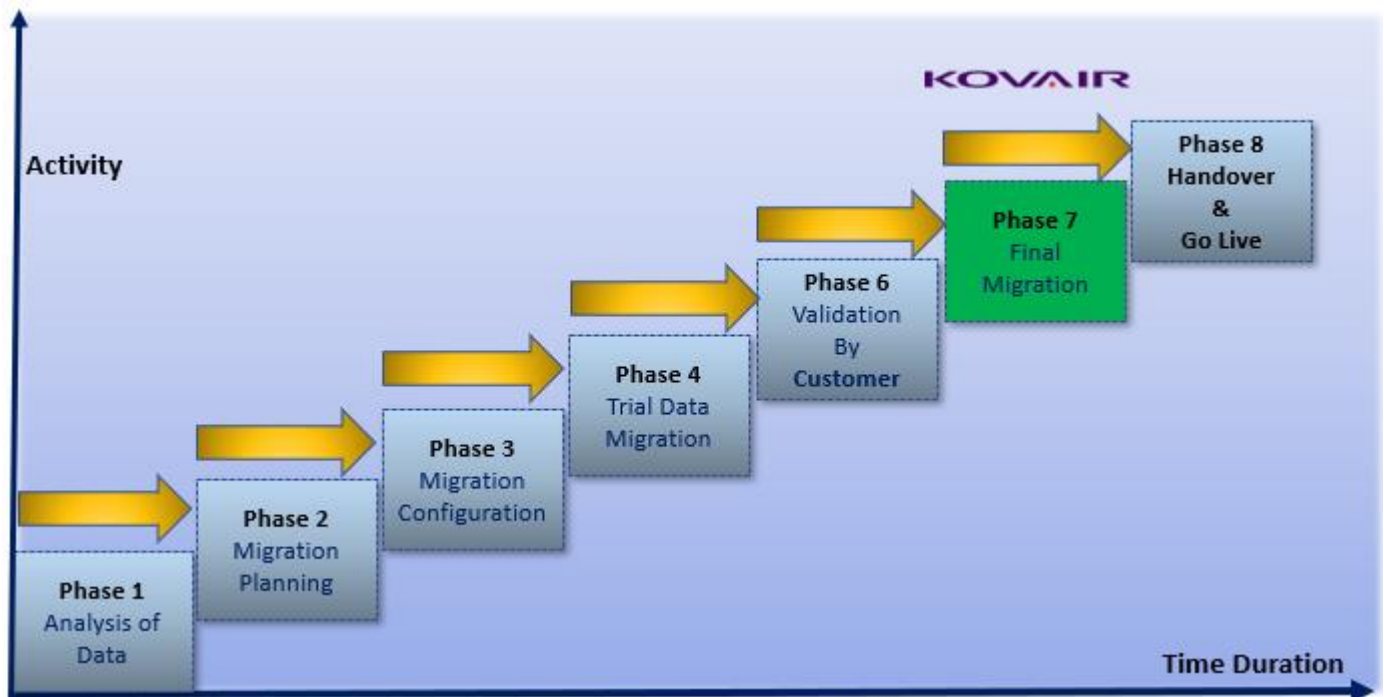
KOVAIR

Activity

Phase 1
Analysis of Data

Phase 2
Migration Planning

Phase 3
Migration Configuration

Phase 4
Trial Data Migration

Phase 6
Validation By Customer

Phase 7
Final Migration

Phase 8
Handover & Go Live

Time Duration